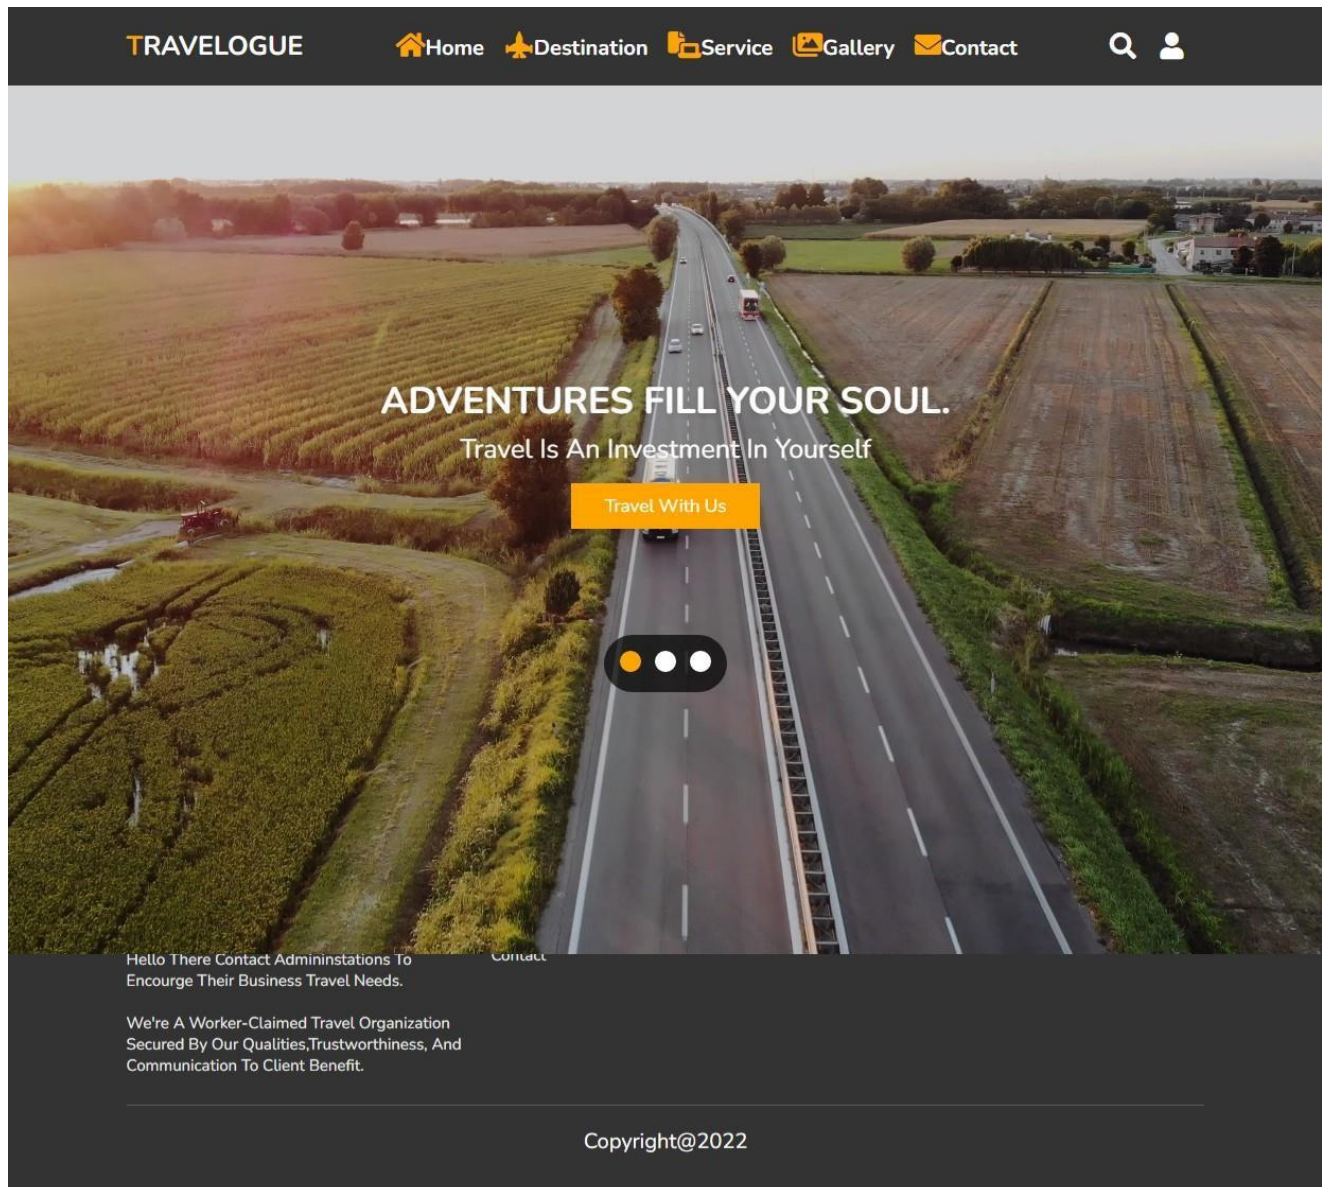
TRAVELOGUE

Home Destination Service Gallery Contact

ADVENTURES FILL YOUR SOUL.

Travel Is An Investment In Yourself

Travel With Us

Hello There Contact Admininstations To Encourge Their Business Travel Needs.

Contact

We're A Worker-Claimed Travel Organization Secured By Our Qualities,Trustworthiness, And Communication To Client Benefit.

Copyright@2022